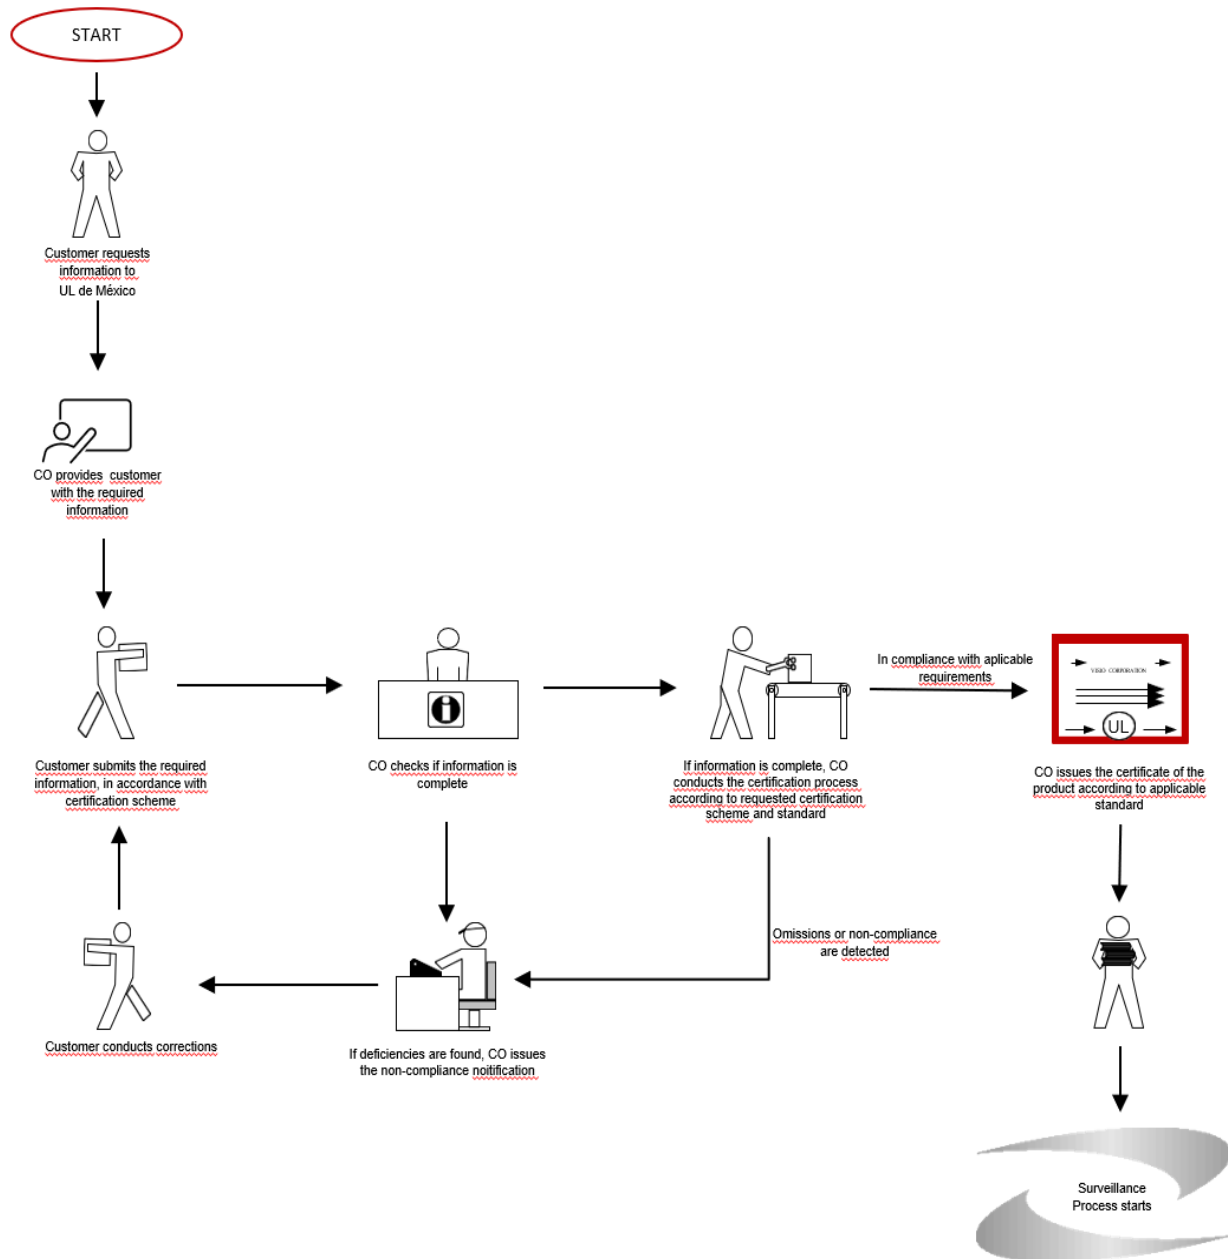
START

Customer requests information to UL de México

CO provides customer with the required information

Customer submits the required information, in accordance with certification scheme

CO checks if information is complete

If information is complete, CO conducts the certification process according to requested certification scheme and standard

In compliance with aplicable requirements

VISIO CORPORATION

UL

CO issues the certificate of the product according to applicable standard

Omissions or non-compliance are detected

Customer conducts corrections

If deficiencies are found, CO issues the non-compliance noitification

Surveillance Process starts